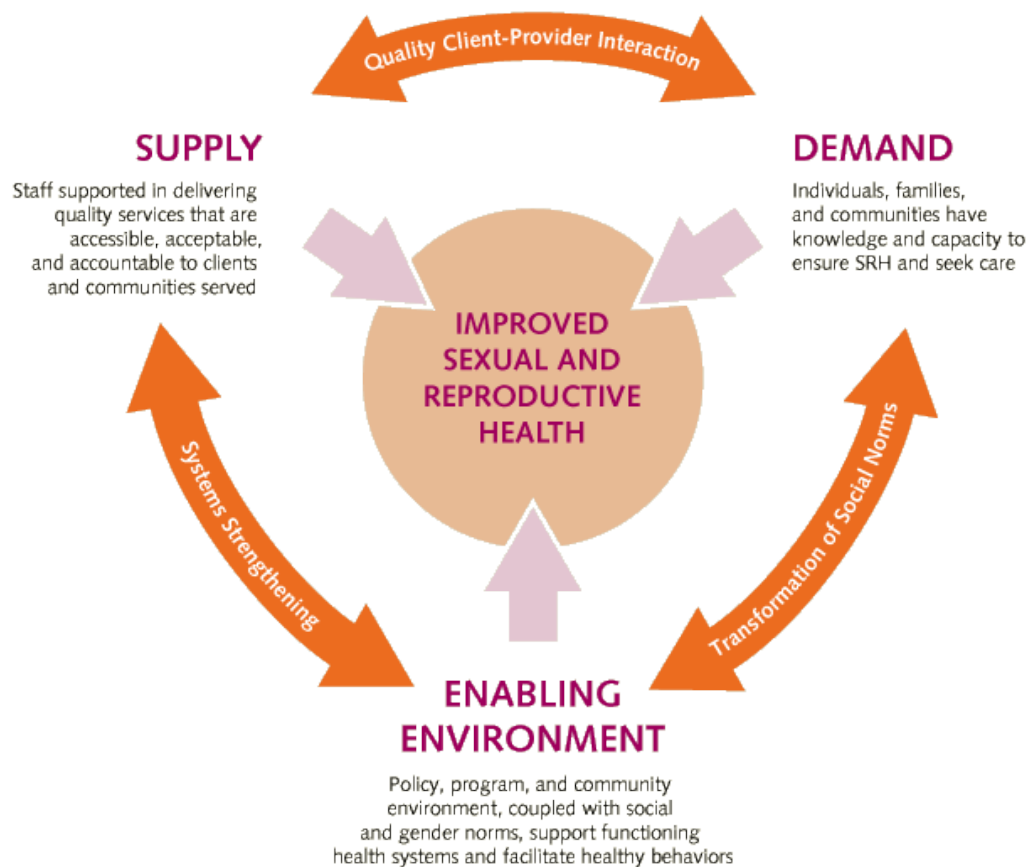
Quality Client-Provider Interaction

SUPPLY

Staff supported in delivering quality services that are accessible, acceptable, and accountable to clients and communities served

DEMAND

Individuals, families, and communities have knowledge and capacity to ensure SRH and seek care

IMPROVED SEXUAL AND REPRODUCTIVE HEALTH

Systems Strengthening

Transformation of Social Norms

ENABLING ENVIRONMENT

Policy, program, and community environment, coupled with social and gender norms, support functioning health systems and facilitate healthy behaviors